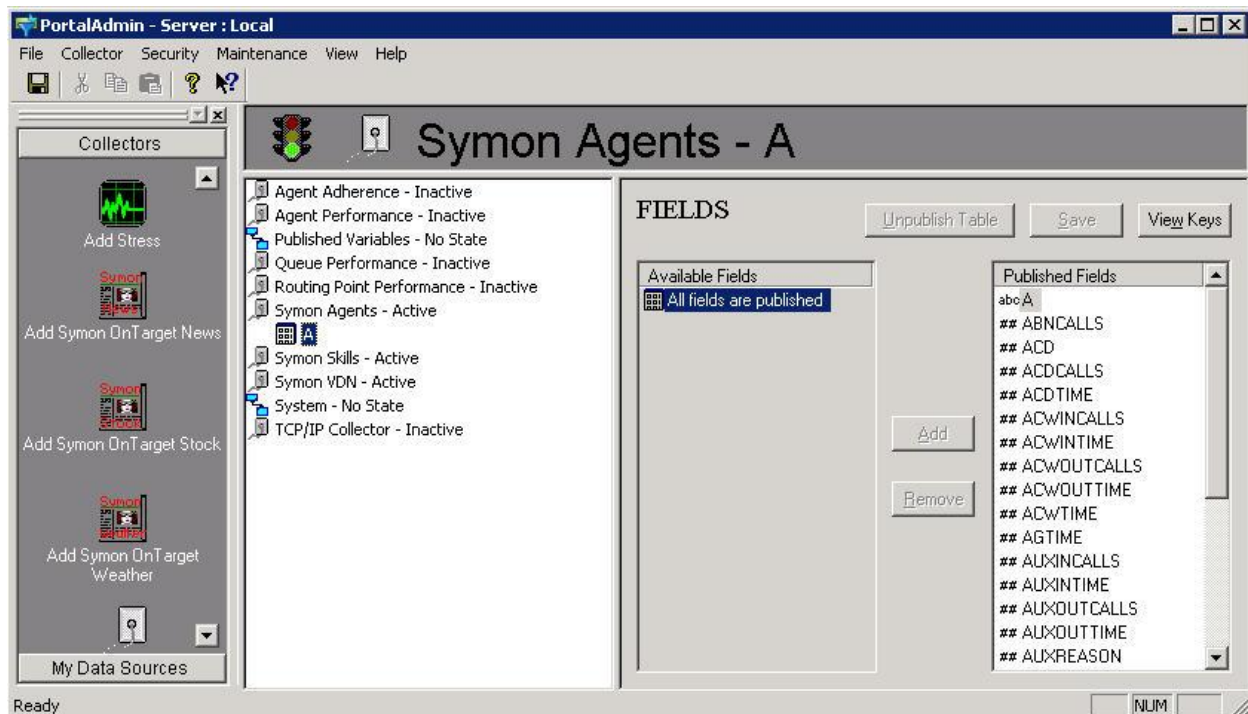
PortalAdmin - Server : Local

File Collector Security Maintenance View Help

Collectors

Add Stress

Symon News

Add Symon OnTarget News

Symon Stock

Add Symon OnTarget Stock

Symon Weather

Add Symon OnTarget Weather

My Data Sources

Symon Agents - A

Agent Adherence - Inactive
Agent Performance - Inactive
Published Variables - No State
Queue Performance - Inactive
Routing Point Performance - Inactive
Symon Agents - Active
A
Symon Skills - Active
Symon VDN - Active
System - No State
TCP/IP Collector - Inactive

FIELDS

Unpublish Table Save View Keys

Available Fields
All fields are published

Add
Remove

Published Fields
abc A
## ABNCALLS
## ACD
## ACDCALLS
## ACDTIME
## ACWINCALLS
## ACWINTIME
## ACWOUTCALLS
## ACWOUTTIME
## ACWTIME
## AGTIME
## AUXINCALLS
## AUXINTIME
## AUXOUTCALLS
## AUXOUTTIME
## AUXREASON

Ready

NUM